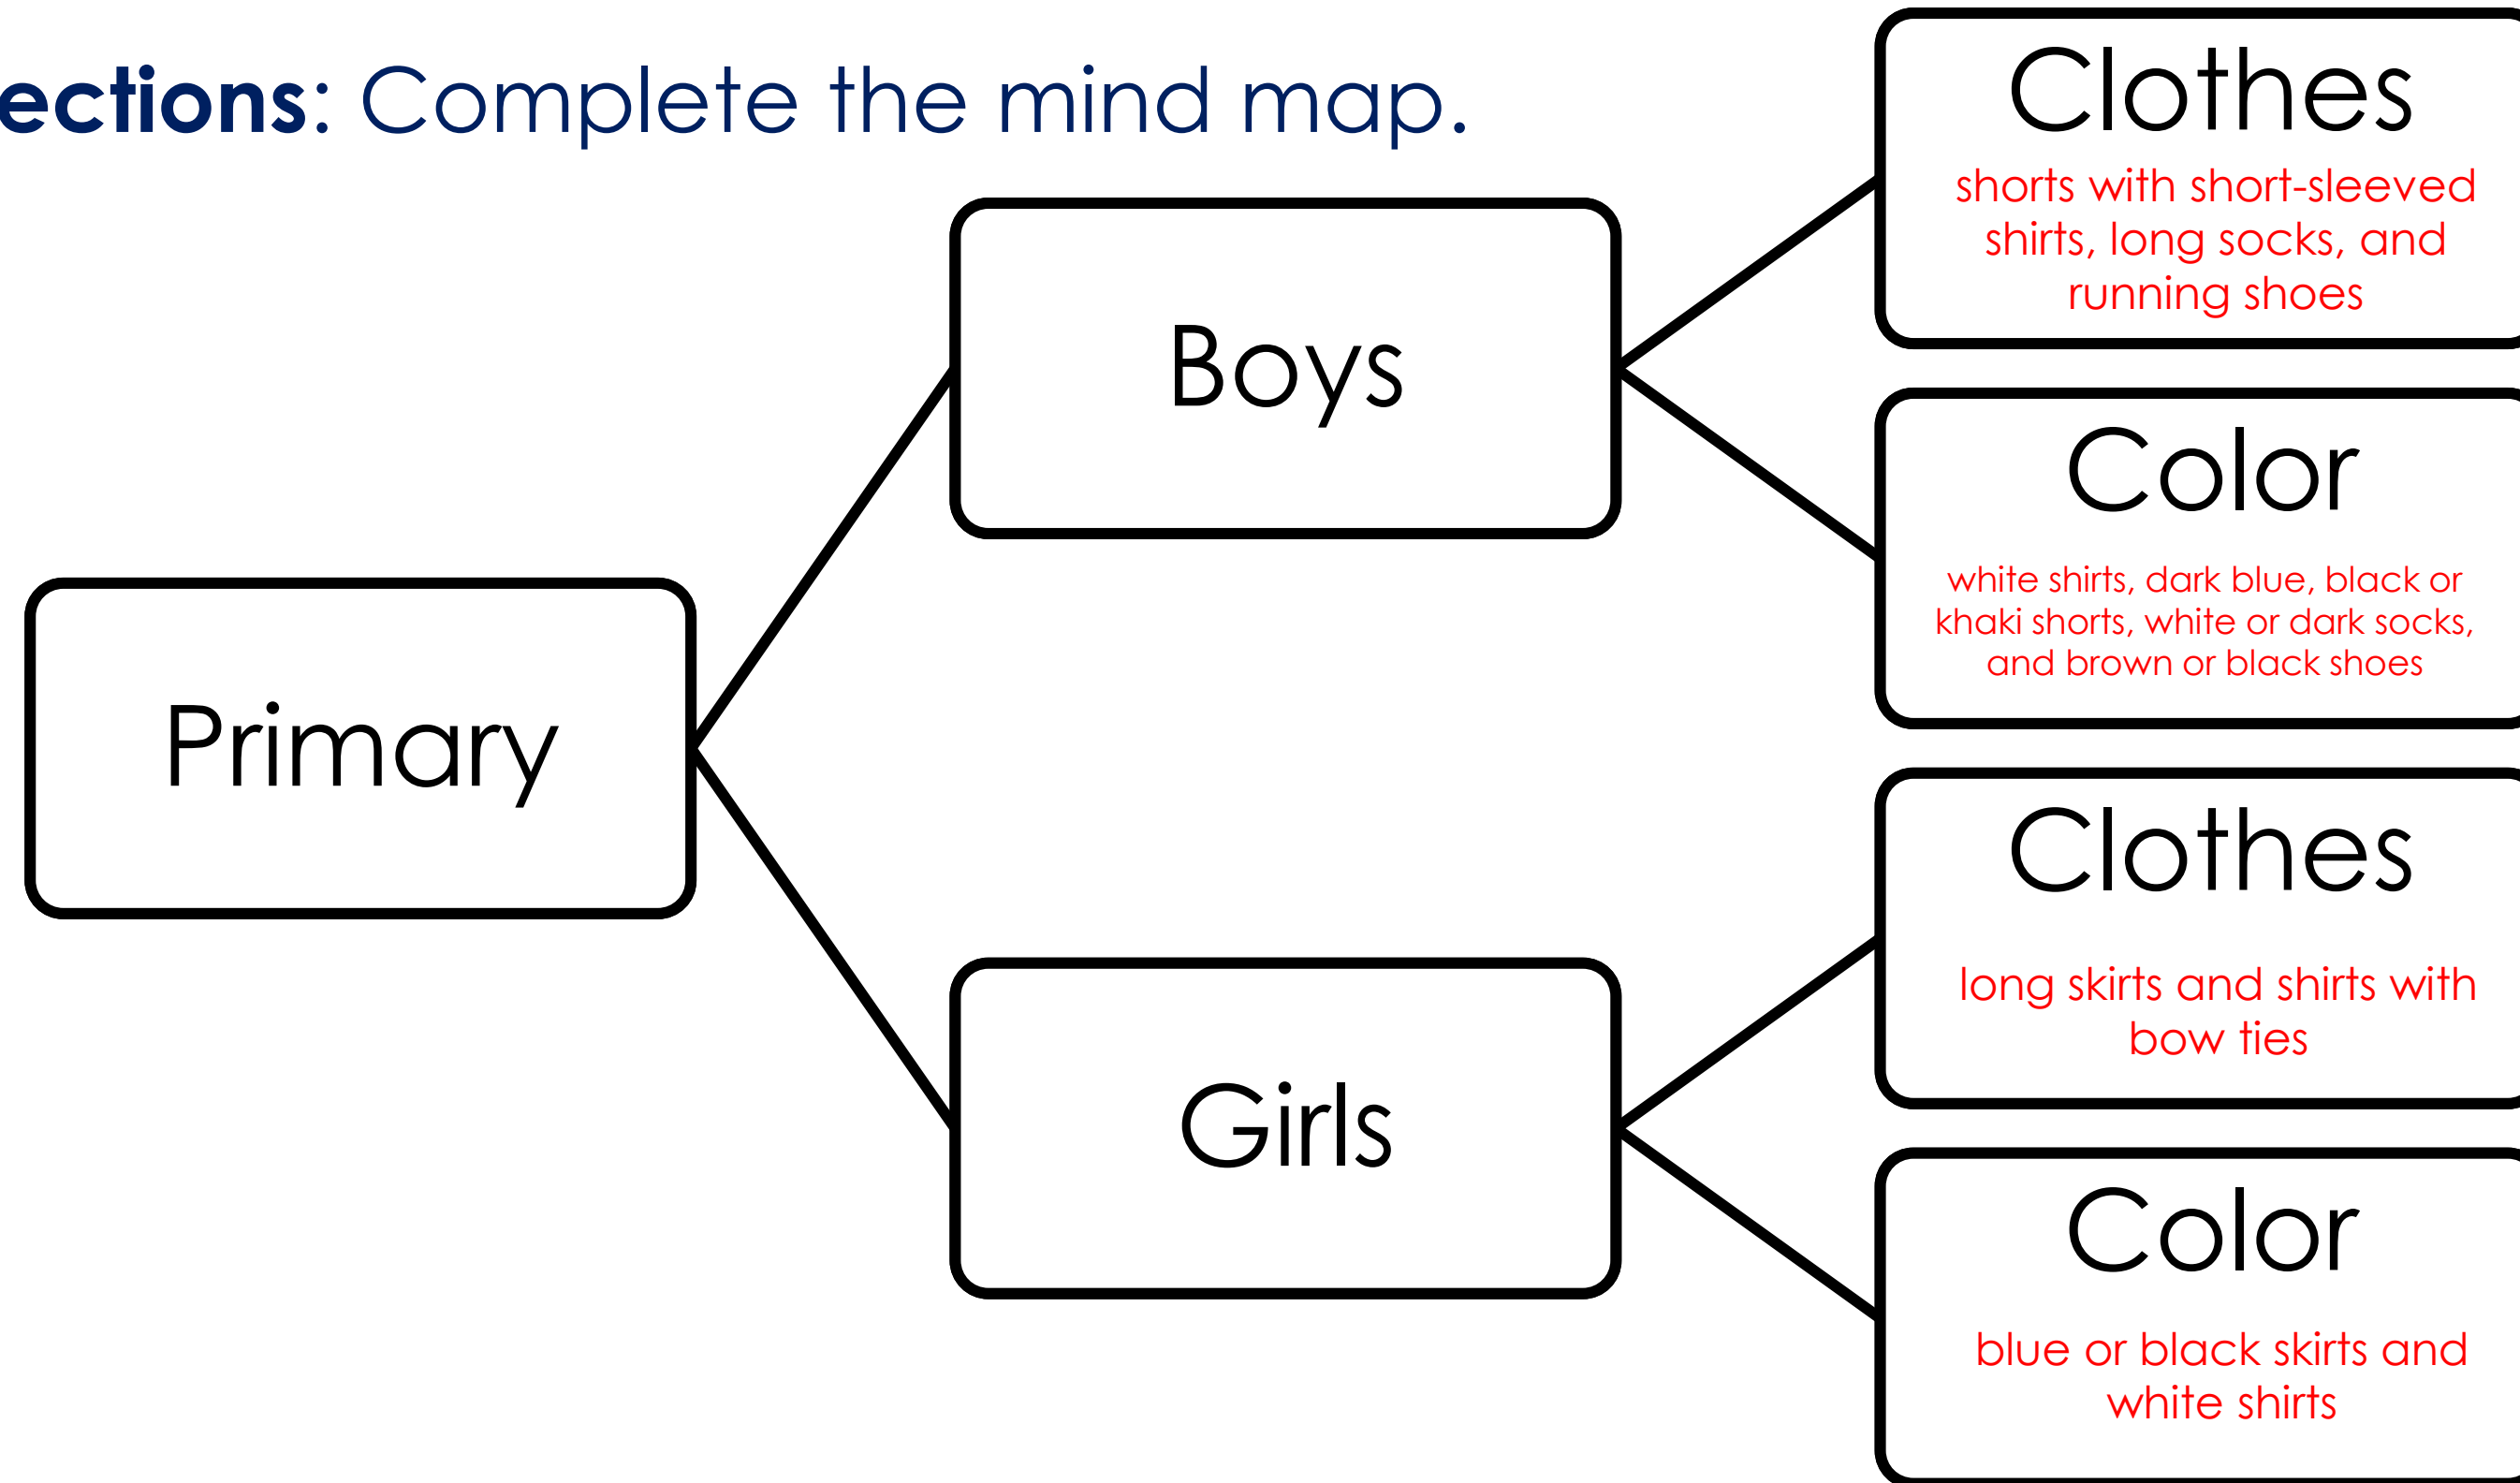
ections: Complete the mind map.

Primary

Boys

Clothes

shorts with short-sleeved shirts, long socks, and running shoes

Color

white shirts, dark blue, black or khaki shorts, white or dark socks, and brown or black shoes

Girls

Clothes

long skirts and shirts with bow ties

Color

blue or black skirts and white shirts